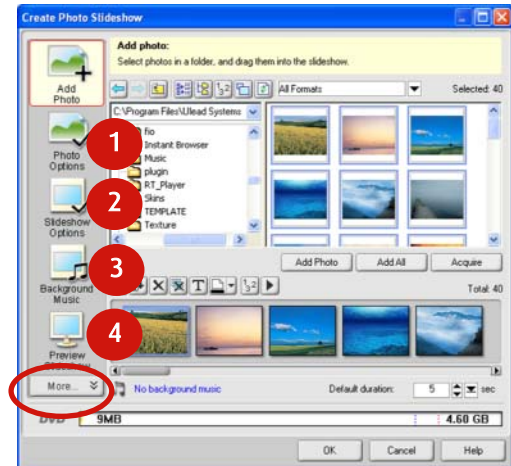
Create Photo Slideshow

Add Photo

Photo Options

Slideshow Options

Background Music

Preview

More...

Add photo:
Select photos in a folder, and drag them into the slideshow.

All Formats

Selected: 40

C:\Program Files\Ulead Systems

fio
Instant Browser
Music
plugin
RT_Player
Skins
TEMPLATE
Texture

1
2
3
4

Add Photo
Add All
Acquire

Total: 40

No background music

Default duration: 5 sec

DVD 9MB 4.60 GB

OK
Cancel
Help